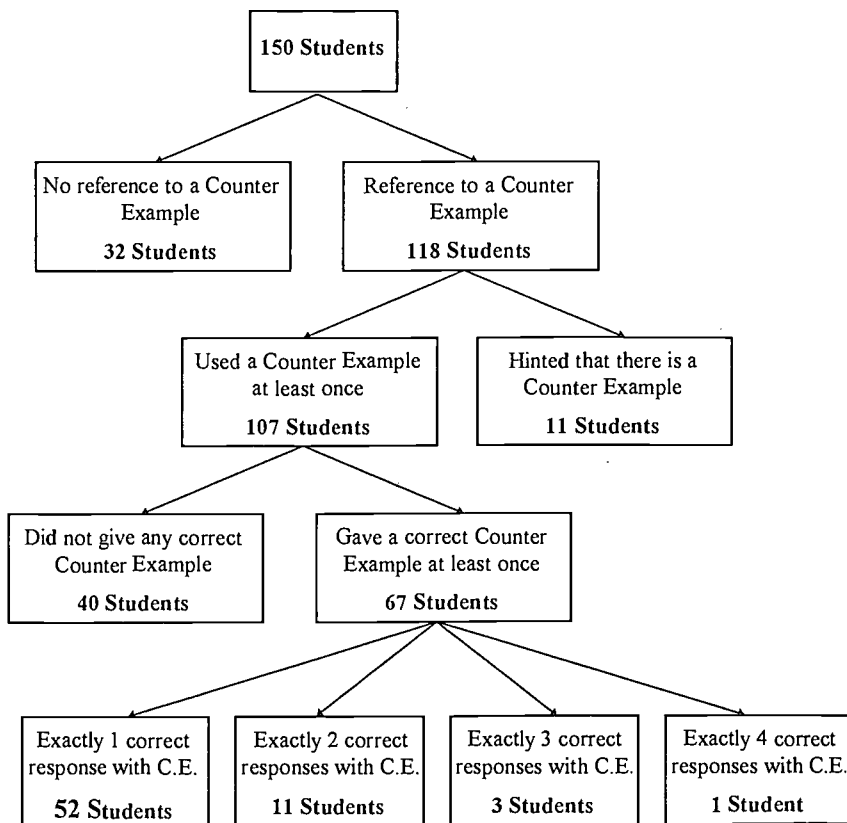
150 Students

No reference to a Counter Example
32 Students

Reference to a Counter Example
118 Students

Used a Counter Example at least once
107 Students

Hinted that there is a Counter Example
11 Students

Did not give any correct Counter Example
40 Students

Gave a correct Counter Example at least once
67 Students

Exactly 1 correct response with C.E.
52 Students

Exactly 2 correct responses with C.E.
11 Students

Exactly 3 correct responses with C.E.
3 Students

Exactly 4 correct responses with C.E.
1 Student